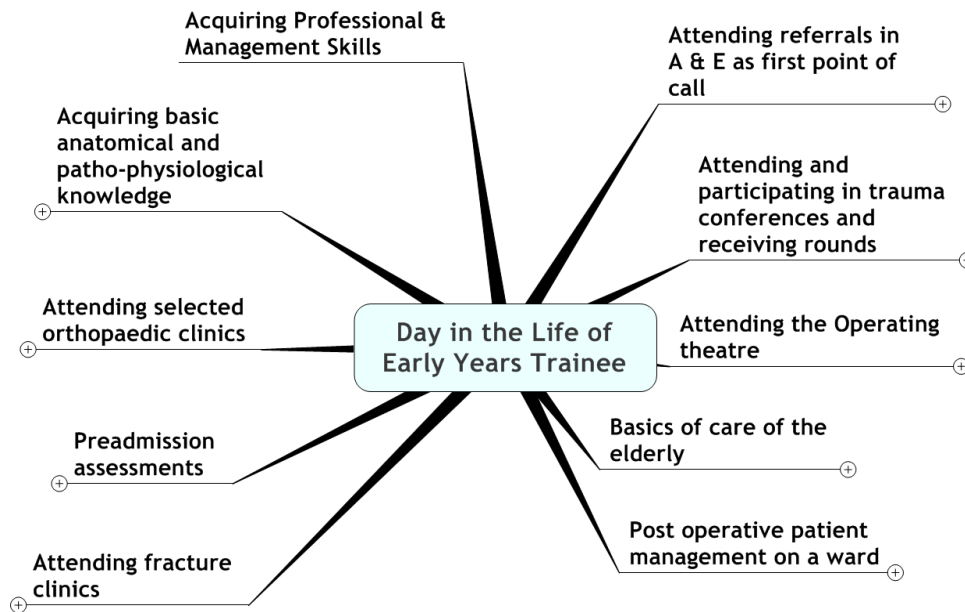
Day in the Life of Early Years Trainee

Acquiring Professional & Management Skills

Attending referrals in A & E as first point of call

Acquiring basic anatomical and patho-physiological knowledge

Attending and participating in trauma conferences and receiving rounds

Attending selected orthopaedic clinics

Attending the Operating theatre

Preadmission assessments

Basics of care of the elderly

Post operative patient management on a ward

Attending fracture clinics